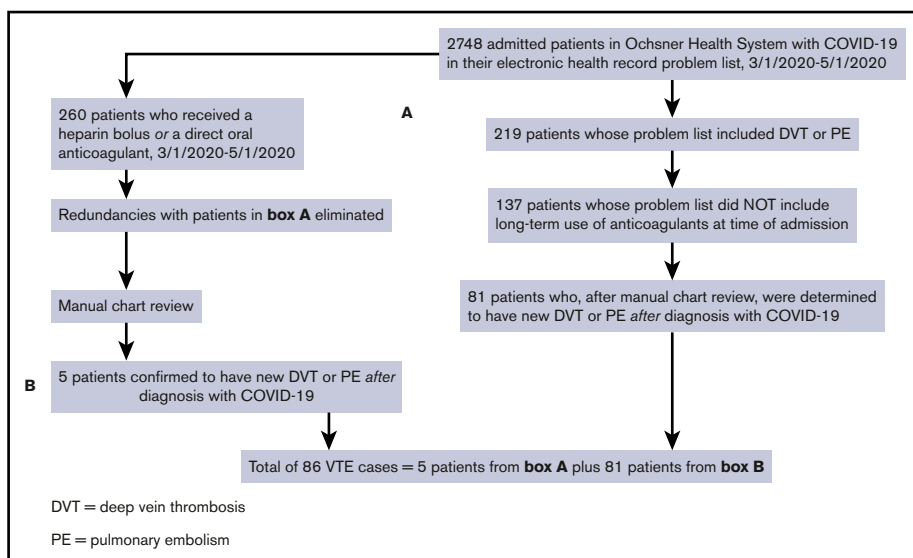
2748 admitted patients in Ochsner Health System with COVID-19 in their electronic health record problem list, 3/1/2020-5/1/2020

260 patients who received a heparin bolus *or* a direct oral anticoagulant, 3/1/2020-5/1/2020

A

219 patients whose problem list included DVT or PE

137 patients whose problem list did NOT include long-term use of anticoagulants at time of admission

Redundancies with patients in **box A** eliminated

Manual chart review

81 patients who, after manual chart review, were determined to have new DVT or PE *after* diagnosis with COVID-19

B

5 patients confirmed to have new DVT or PE *after* diagnosis with COVID-19

Total of 86 VTE cases = 5 patients from **box A** plus 81 patients from **box B**

DVT = deep vein thrombosis

PE = pulmonary embolism